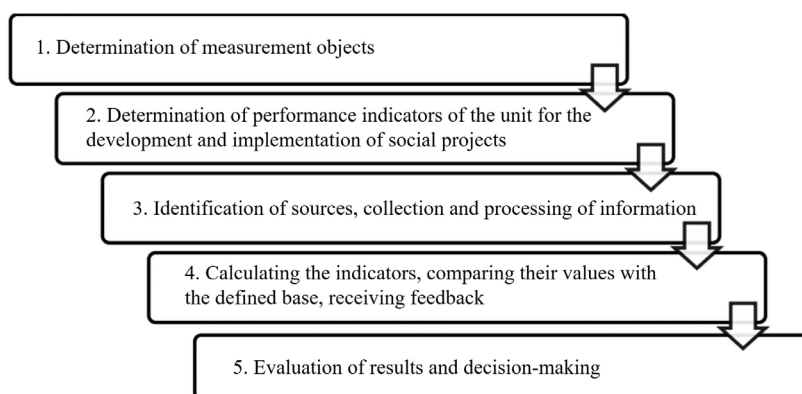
1. Determination of measurement objects

2. Determination of performance indicators of the unit for the development and implementation of social projects

3. Identification of sources, collection and processing of information

4. Calculating the indicators, comparing their values with the defined base, receiving feedback

5. Evaluation of results and decision-making